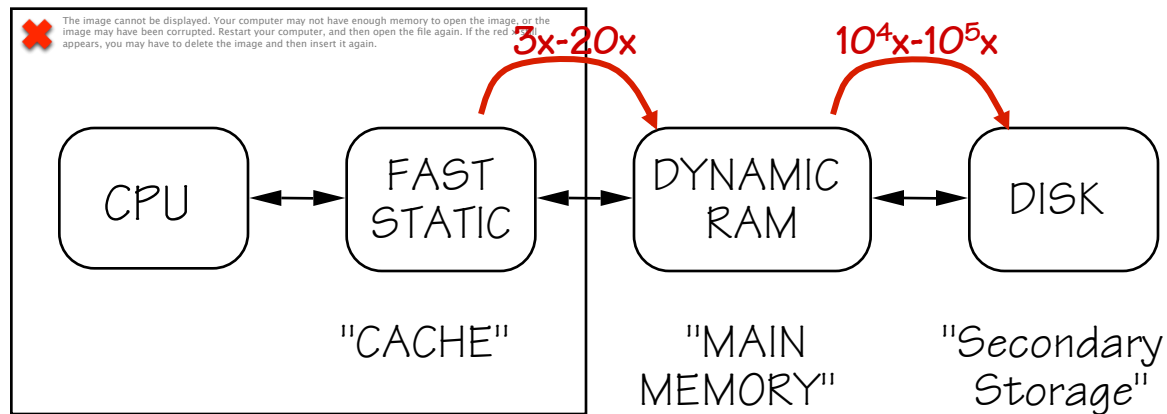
The image cannot be displayed. Your computer may not have enough memory to open the image, or the image may have been corrupted. Restart your computer, and then open the file again. If the red x still appears, you may have to delete the image and then insert it again.

3x-20x

$10^4$x-$10^5$x

CPU

FAST STATIC

DYNAMIC RAM

DISK

"CACHE"

"MAIN MEMORY"

"Secondary Storage"